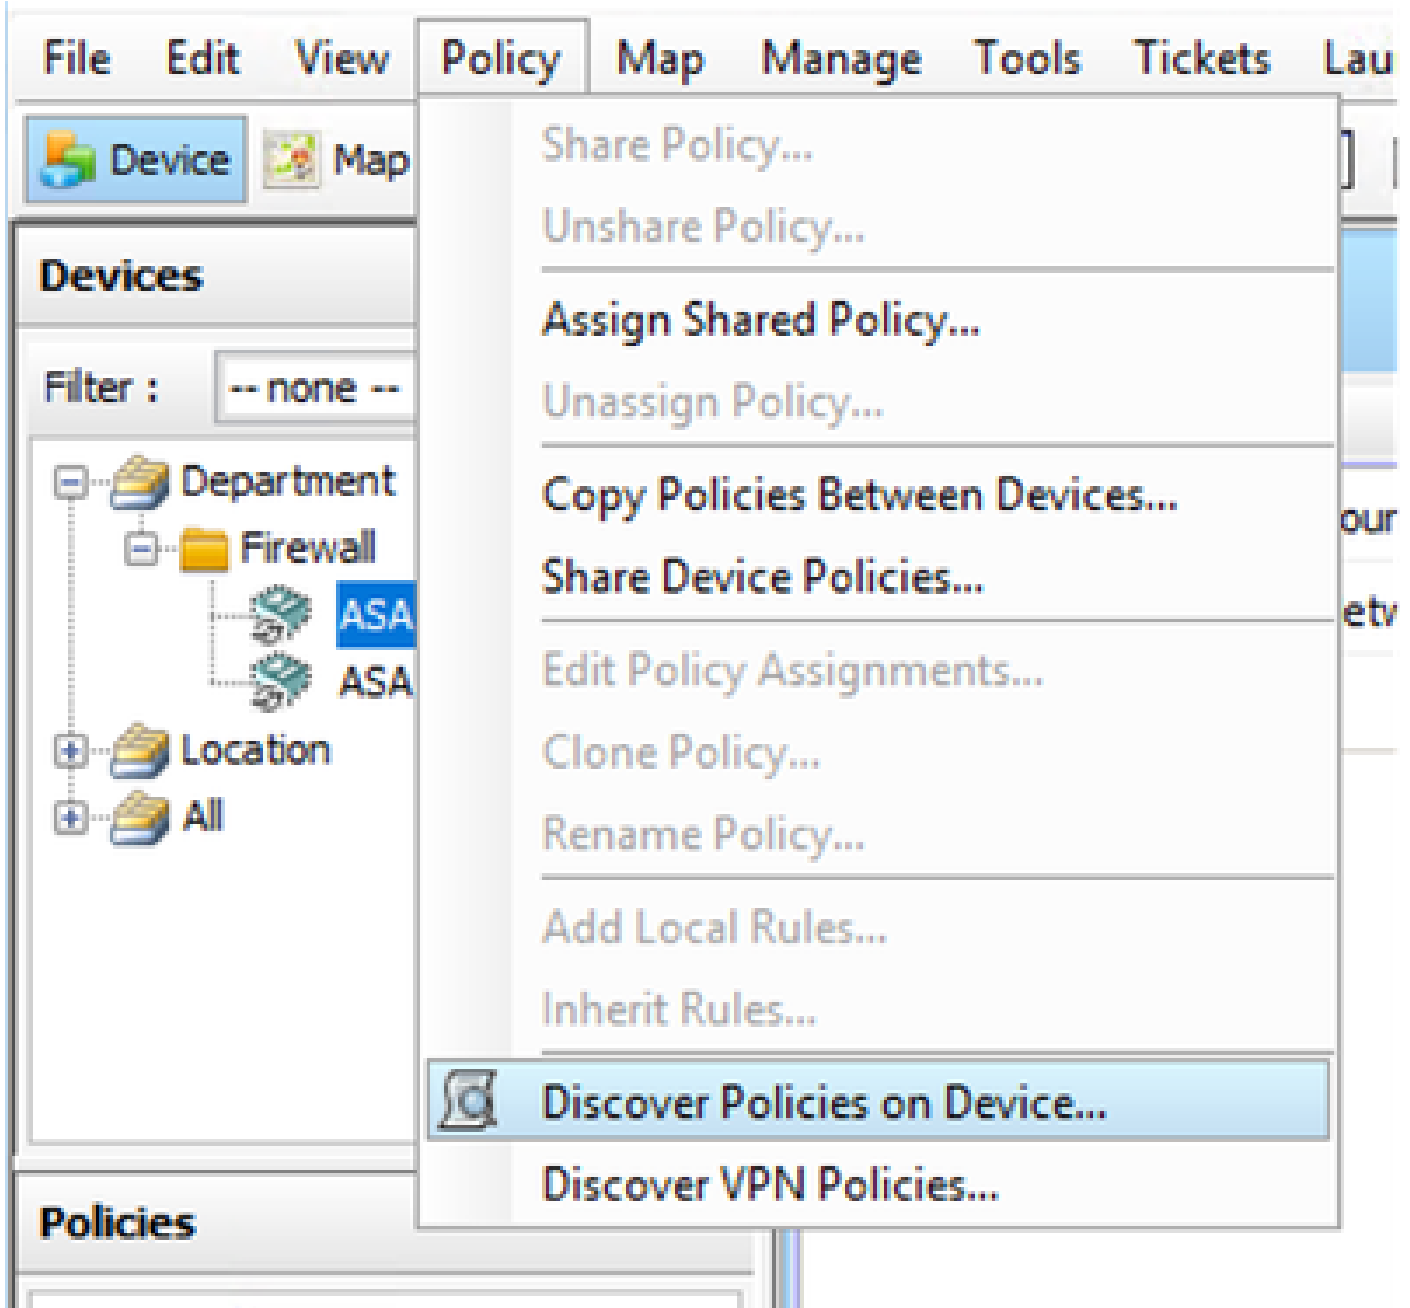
File Edit View Policy Map Manage Tools Tickets Lau

Device Map

Devices

Filter : -- none --

Department
Firewall
ASA
ASA
Location
All

Policies

Share Policy...
Unshare Policy...
Assign Shared Policy...
Unassign Policy...
Copy Policies Between Devices...
Share Device Policies...
Edit Policy Assignments...
Clone Policy...
Rename Policy...
Add Local Rules...
Inherit Rules...
Discover Policies on Device...
Discover VPN Policies...

our
etv